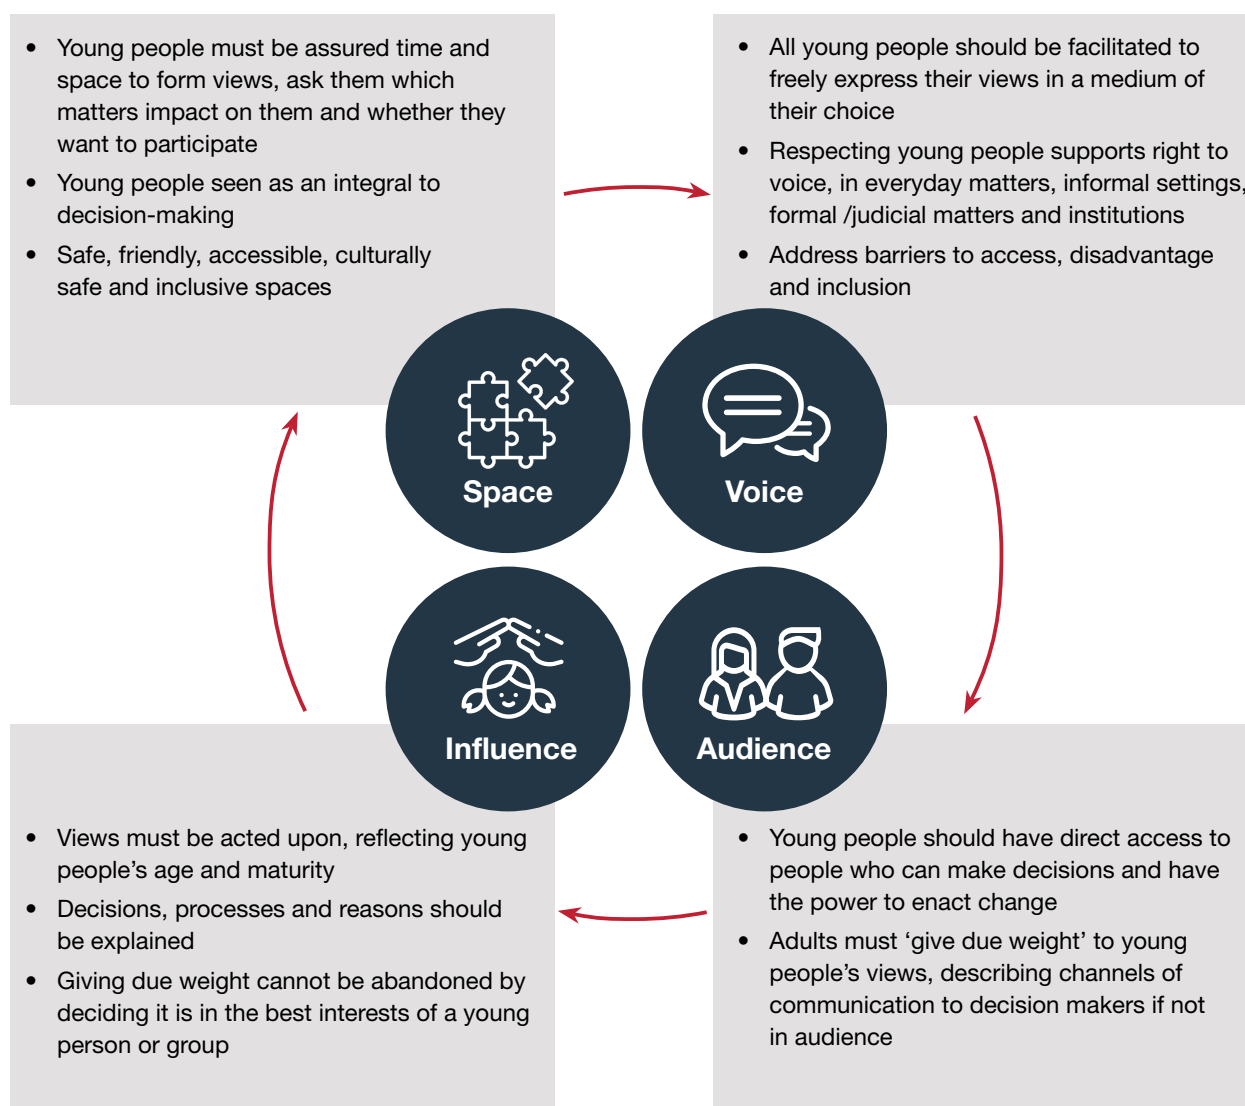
- Young people must be assured time and space to form views, ask them which matters impact on them and whether they want to participate
- Young people seen as an integral to decision-making
- Safe, friendly, accessible, culturally safe and inclusive spaces

- All young people should be facilitated to freely express their views in a medium of their choice
- Respecting young people supports right to voice, in everyday matters, informal settings, formal /judicial matters and institutions
- Address barriers to access, disadvantage and inclusion

Space

Voice

Influence

Audience

- Views must be acted upon, reflecting young people's age and maturity
- Decisions, processes and reasons should be explained
- Giving due weight cannot be abandoned by deciding it is in the best interests of a young person or group

- Young people should have direct access to people who can make decisions and have the power to enact change
- Adults must 'give due weight' to young people's views, describing channels of communication to decision makers if not in audience